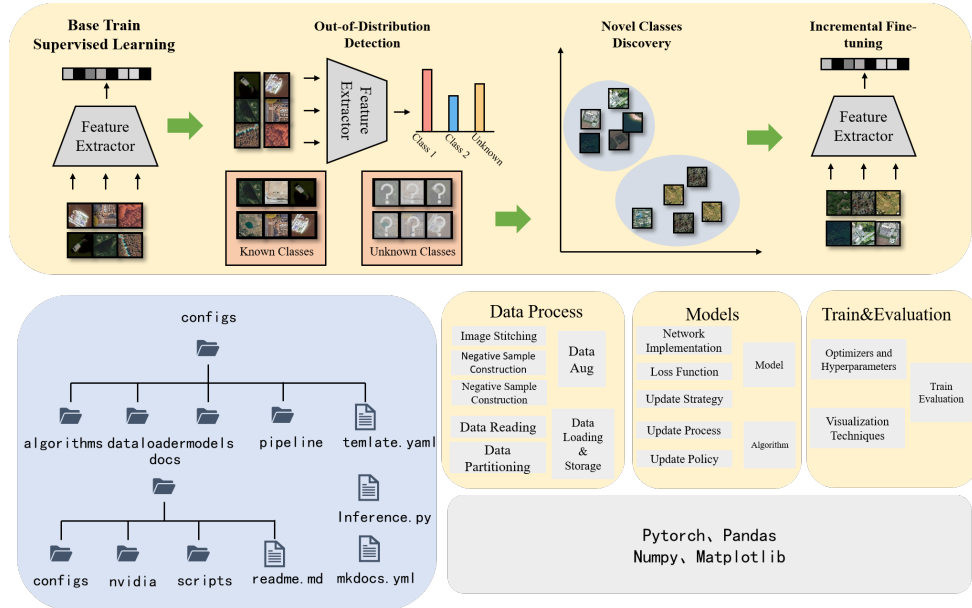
Base Train Supervised Learning

Feature Extractor

Out-of-Distribution Detection

Feature Extractor

Class 1

Class 2

Unknown

Known Classes

Unknown Classes

Novel Classes Discovery

Incremental Fine-tuning

Feature Extractor

configs

algorithms

datalloader

models

pipeline

temlate.yaml

docs

Inference.py

configs

nvidia

scripts

readme.md

mkdocs.yml

Data Process

Image Stitching

Negative Sample Construction

Negative Sample Construction

Data Aug

Data Reading

Data Partitioning

Data Loading & Storage

Models

Network Implementation

Loss Function

Update Strategy

Update Process

Update Policy

Model

Algorithm

Train&Evaluation

Optimizers and Hyperparameters

Visualization Techniques

Train Evaluation

Pytorch、Pandas
Numpy、Matplotlib